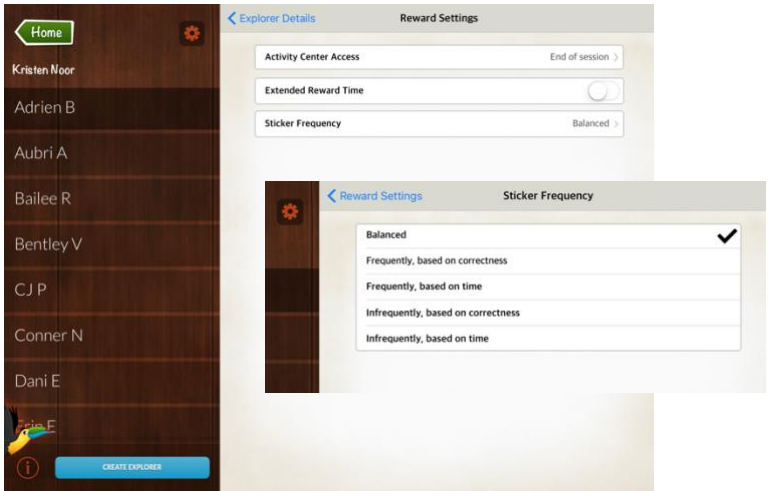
Home

Kristen Noor

Adrien B

Aubri A

Bailee R

Bentley V

CJ P

Conner N

Dani E

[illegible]

CREATE EXPLORER

Explorer Details

Reward Settings

Activity Center Access

End of session

Extended Reward Time

Sticker Frequency

Balanced

Reward Settings

Sticker Frequency

Balanced

Frequently, based on correctness

Frequently, based on time

Infrequently, based on correctness

Infrequently, based on time